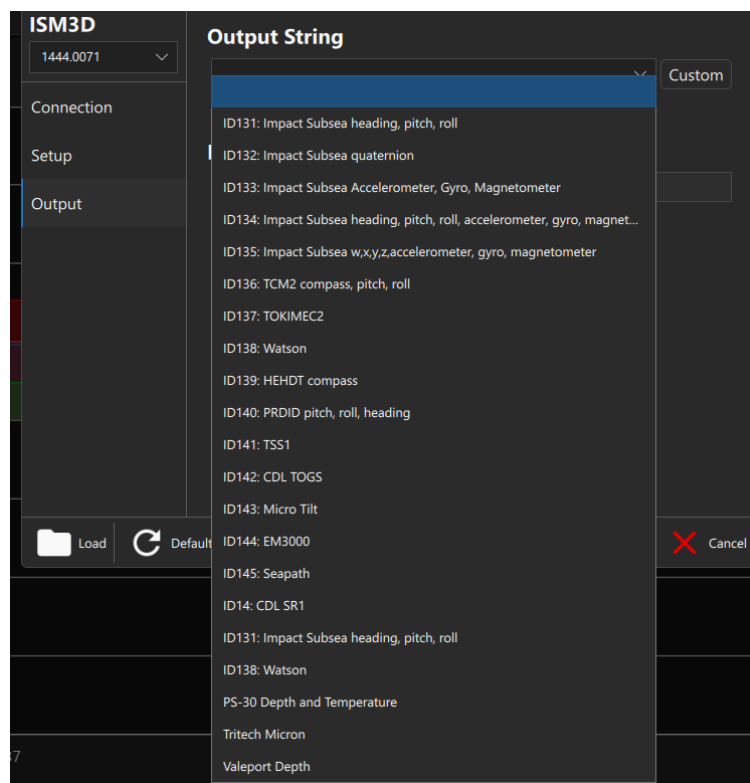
ISM3D

1444.0071

Connection

Setup

Output

Load

Default

Output String

Custom

ID131: Impact Subsea heading, pitch, roll

ID132: Impact Subsea quaternion

ID133: Impact Subsea Accelerometer, Gyro, Magnetometer

ID134: Impact Subsea heading, pitch, roll, accelerometer, gyro, magnet...

ID135: Impact Subsea w,x,y,z,accelerometer, gyro, magnetometer

ID136: TCM2 compass, pitch, roll

ID137: TOKIMEC2

ID138: Watson

ID139: HEHDT compass

ID140: PRDID pitch, roll, heading

ID141: TSS1

ID142: CDL TOGS

ID143: Micro Tilt

ID144: EM3000

ID145: Seapath

ID14: CDL SR1

ID131: Impact Subsea heading, pitch, roll

ID138: Watson

PS-30 Depth and Temperature

Tritech Micron

Valeport Depth

Cancel

37